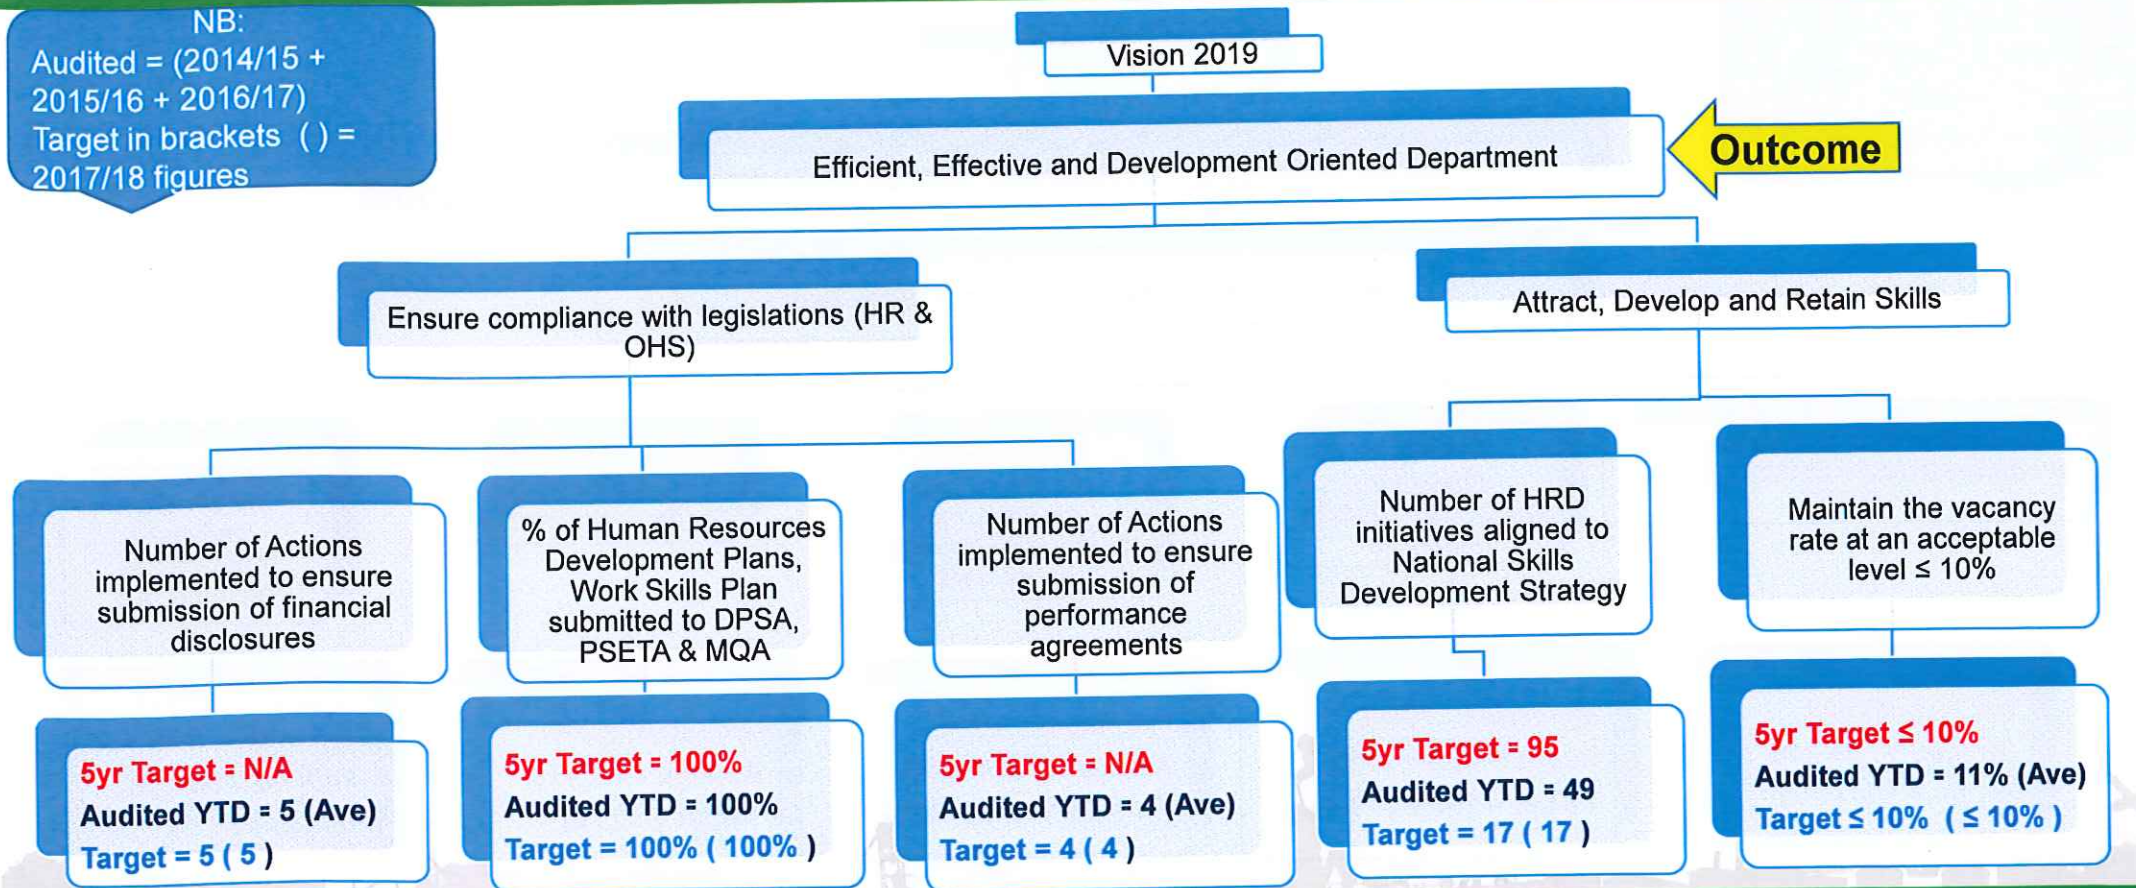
NB:
Audited = (2014/15 + 2015/16 + 2016/17)
Target in brackets ( ) = 2017/18 figures

Vision 2019

Efficient, Effective and Development Oriented Department

Outcome

Ensure compliance with legislations (HR & OHS)

Attract, Develop and Retain Skills

Number of Actions implemented to ensure submission of financial disclosures

5yr Target = N/A
Audited YTD = 5 (Ave)
Target = 5 ( 5 )

% of Human Resources Development Plans, Work Skills Plan submitted to DPSA, PSETA & MQA

5yr Target = 100%
Audited YTD = 100%
Target = 100% ( 100% )

Number of Actions implemented to ensure submission of performance agreements

5yr Target = N/A
Audited YTD = 4 (Ave)
Target = 4 ( 4 )

Number of HRD initiatives aligned to National Skills Development Strategy

5yr Target = 95
Audited YTD = 49
Target = 17 ( 17 )

Maintain the vacancy rate at an acceptable level ≤ 10%

5yr Target ≤ 10%
Audited YTD = 11% (Ave)
Target ≤ 10% ( ≤ 10% )